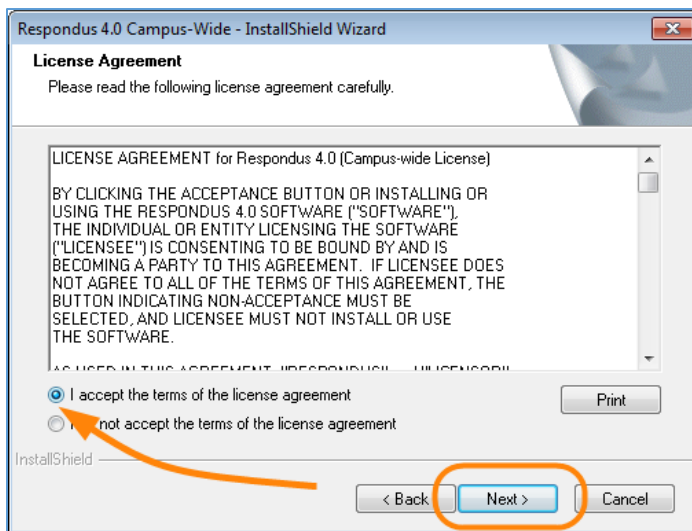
Respondus 4.0 Campus-Wide - InstallShield Wizard

License Agreement

Please read the following license agreement carefully.

LICENSE AGREEMENT for Respondus 4.0 (Campus-wide License)

BY CLICKING THE ACCEPTANCE BUTTON OR INSTALLING OR USING THE RESPONDUS 4.0 SOFTWARE ("SOFTWARE"), THE INDIVIDUAL OR ENTITY LICENSING THE SOFTWARE ("LICENSEE") IS CONSENTING TO BE BOUND BY AND IS BECOMING A PARTY TO THIS AGREEMENT. IF LICENSEE DOES NOT AGREE TO ALL OF THE TERMS OF THIS AGREEMENT, THE BUTTON INDICATING NON-ACCEPTANCE MUST BE SELECTED, AND LICENSEE MUST NOT INSTALL OR USE THE SOFTWARE.

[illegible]

I accept the terms of the license agreement

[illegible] not accept the terms of the license agreement

Print

InstallShield

< Back

Next >

Cancel